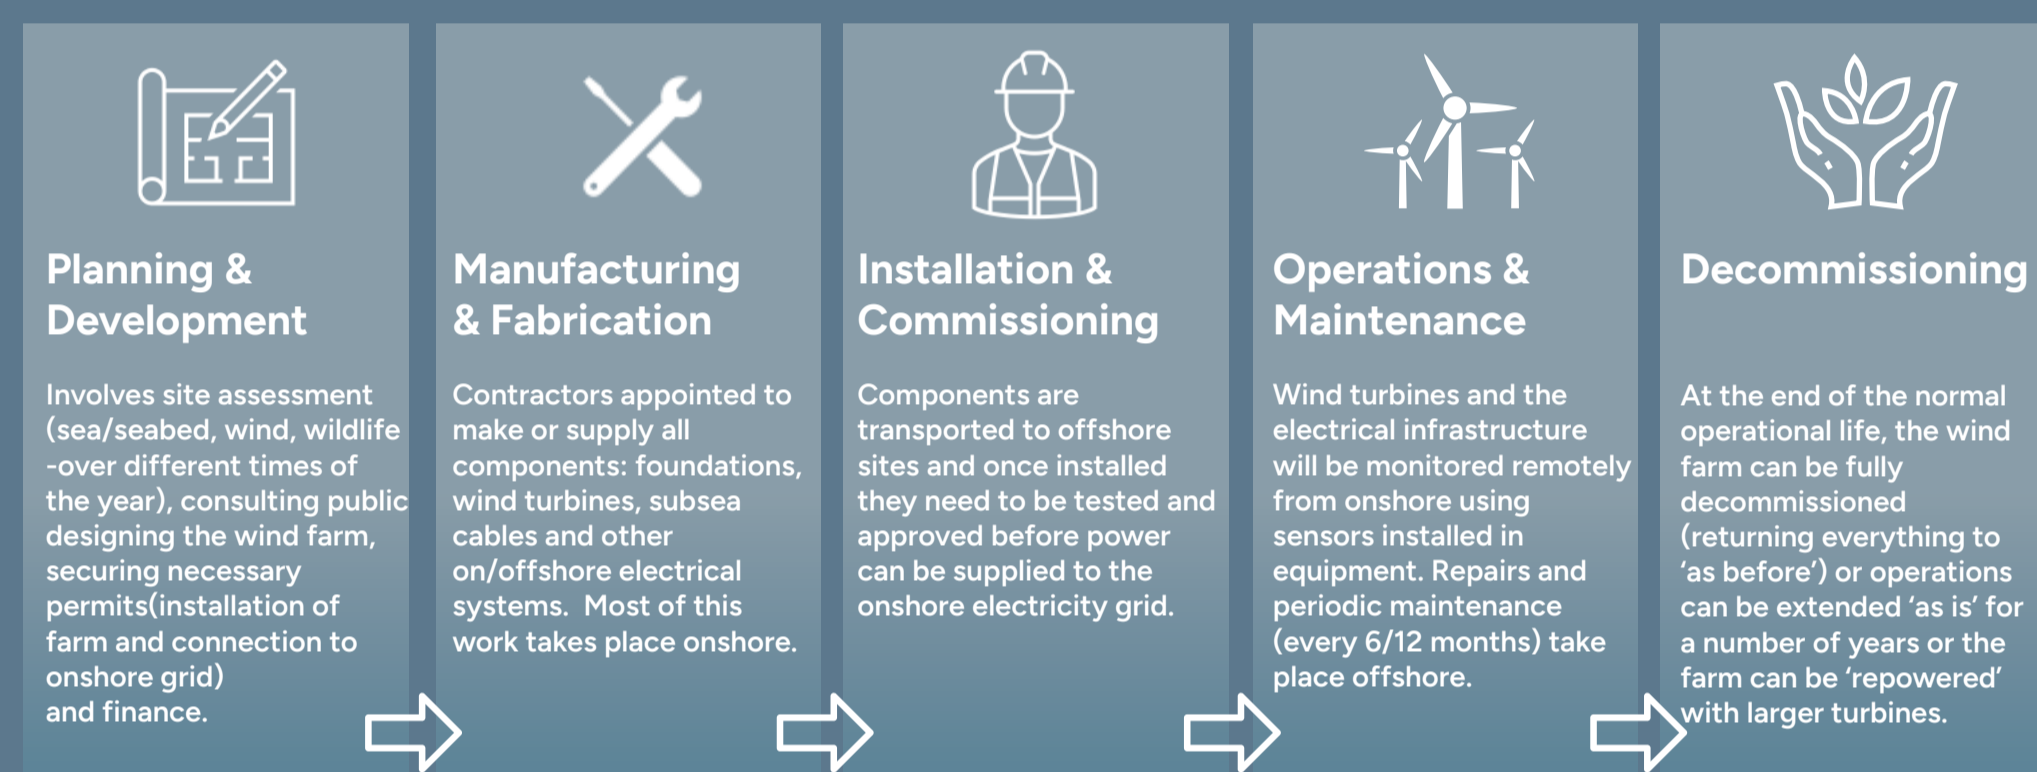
Planning & Development

Involves site assessment (sea/seabed, wind, wildlife -over different times of the year), consulting public designing the wind farm, securing necessary permits(installation of farm and connection to onshore grid) and finance.

Manufacturing & Fabrication

Contractors appointed to make or supply all components: foundations, wind turbines, subsea cables and other on/offshore electrical systems.  Most of this work takes place onshore.

Installation & Commissioning

Components are transported to offshore sites and once installed they need to be tested and approved before power can be supplied to the onshore electricity grid.

Operations & Maintenance

Wind turbines and the electrical infrastructure will be monitored remotely from onshore using sensors installed in equipment. Repairs and periodic maintenance (every 6/12 months) take place offshore.

Decommissioning

At the end of the normal operational life, the wind farm can be fully decommissioned (returning everything to ‘as before’) or operations can be extended ‘as is’ for a number of years or the farm can be ‘repowered’ with larger turbines.